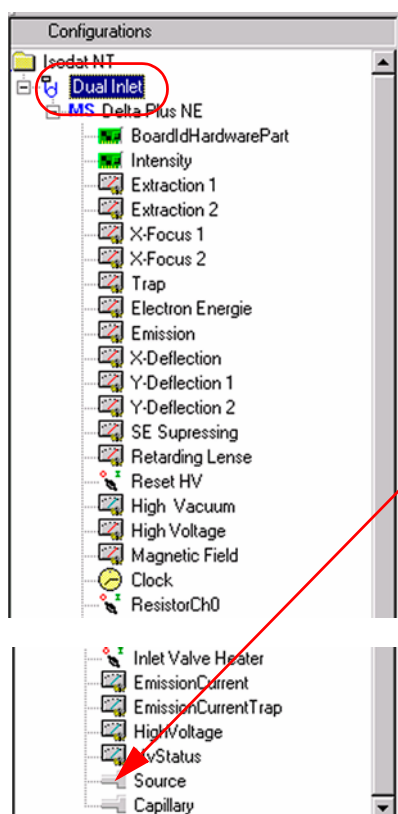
Configurations

Isodat NT

Dual Inlet

MS Delta Plus NE

BoardIdHardwarePart

Intensity

Extraction 1

Extraction 2

X-Focus 1

X-Focus 2

Trap

Electron Energie

Emission

X-Deflection

Y-Deflection 1

Y-Deflection 2

SE Supressing

Retarding Lense

Reset HV

High Vacuum

High Voltage

Magnetic Field

Clock

ResistorCh0

Inlet Valve Heater

EmissionCurrent

EmissionCurrentTrap

HighVoltage

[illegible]vStatus

Source

Capillary